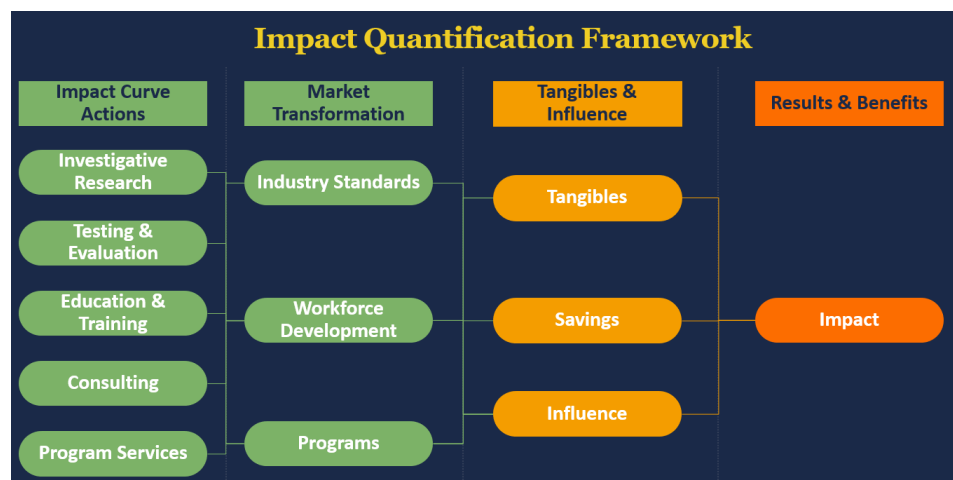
Impact Quantification Framework

Impact Curve Actions

Investigative Research

Testing & Evaluation

Education & Training

Consulting

Program Services

Market Transformation

Industry Standards

Workforce Development

Programs

Tangibles & Influence

Tangibles

Savings

Influence

Results & Benefits

Impact